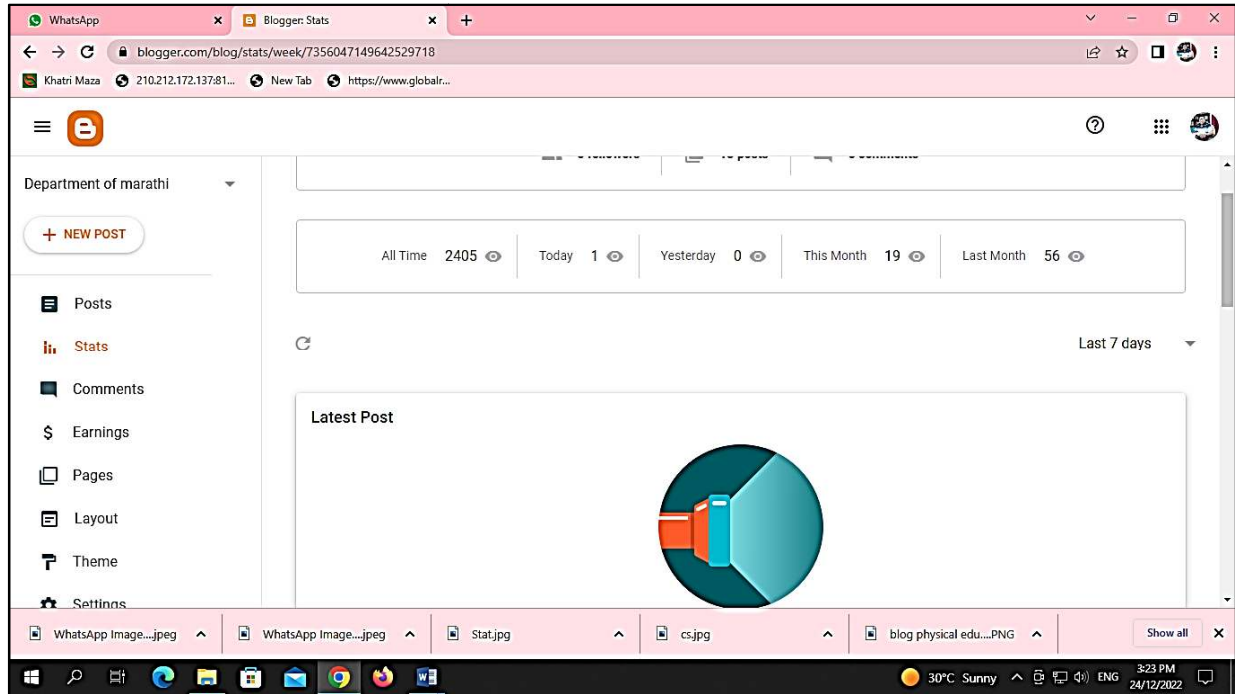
WhatsApp ×
Blogger: Stats ×
+

blogger.com/blog/stats/week/7356047149642529718

Khatri Maza
210.212.172.137:81...
New Tab
https://www.globalr...

Department of marathi

+ NEW POST

Posts
Stats
Comments
Earnings
Pages
Layout
Theme
Settings

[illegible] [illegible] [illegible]

| All Time 2405 | Today 1 | Yesterday 0 | This Month 19 | Last Month 56 |
|---|---|---|---|---|

Last 7 days

Latest Post

WhatsApp Image....jpeg
WhatsApp Image....jpeg
Stat.jpg
cs.jpg
blog physical edu....PNG
Show all

30°C Sunny
ENG
3:23 PM
24/12/2022